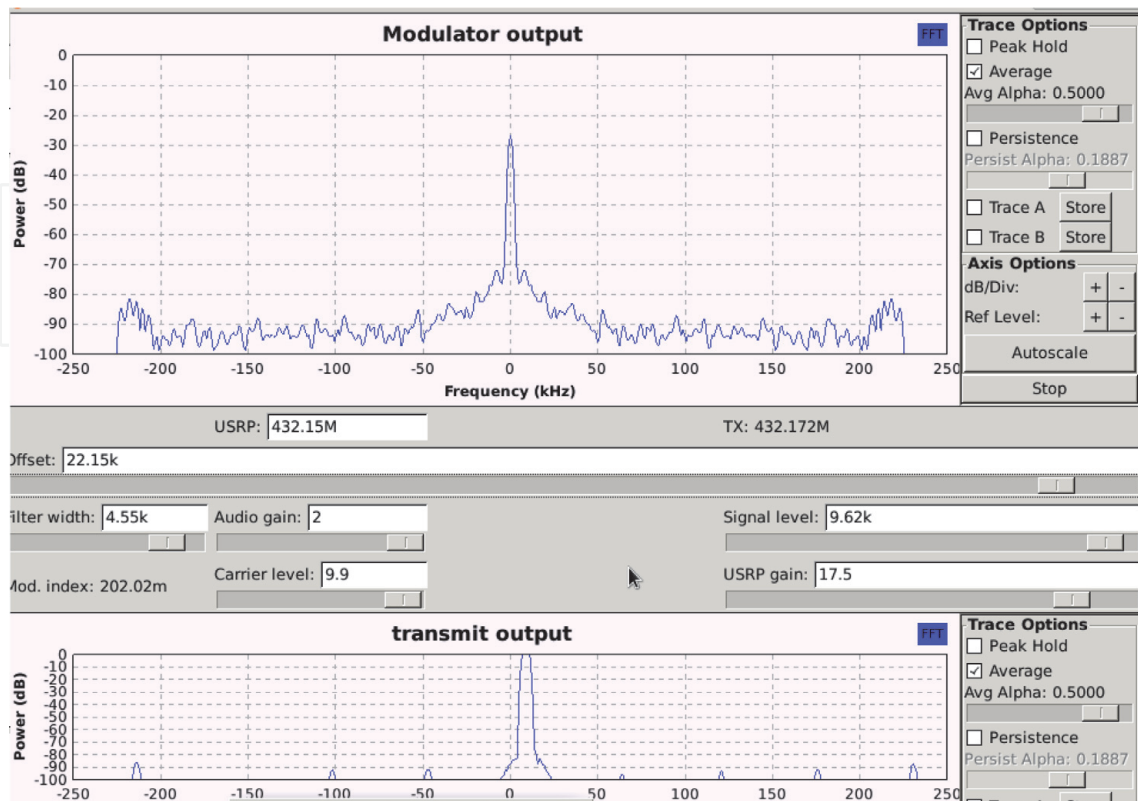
Modulator output

FFT

0
-10
-20
-30
-40
-50
-60
-70
-80
-90
-100

Power (dB)

-250 -200 -150 -100 -50 0 50 100 150 200 250

Frequency (kHz)

Trace Options
Peak Hold
Average
Avg Alpha: 0.5000
Persistence
Persist Alpha: 0.1887
Trace A Store
Trace B Store
Axis Options
dB/Div: + -
Ref Level: + -
Autoscale
Stop

USRP: 432.15M
TX: 432.172M

Offset: 22.15k

Filter width: 4.55k
Audio gain: 2
Signal level: 9.62k

Mod. index: 202.02m
Carrier level: 9.9
USRP gain: 17.5

transmit output

FFT

0
-10
-20
-30
-40
-50
-60
-70
-80
-90
-100

Power (dB)

-250 -200 -150 -100 -50 0 50 100 150 200 250

Trace Options
Peak Hold
Average
Avg Alpha: 0.5000
Persistence
Persist Alpha: 0.1887